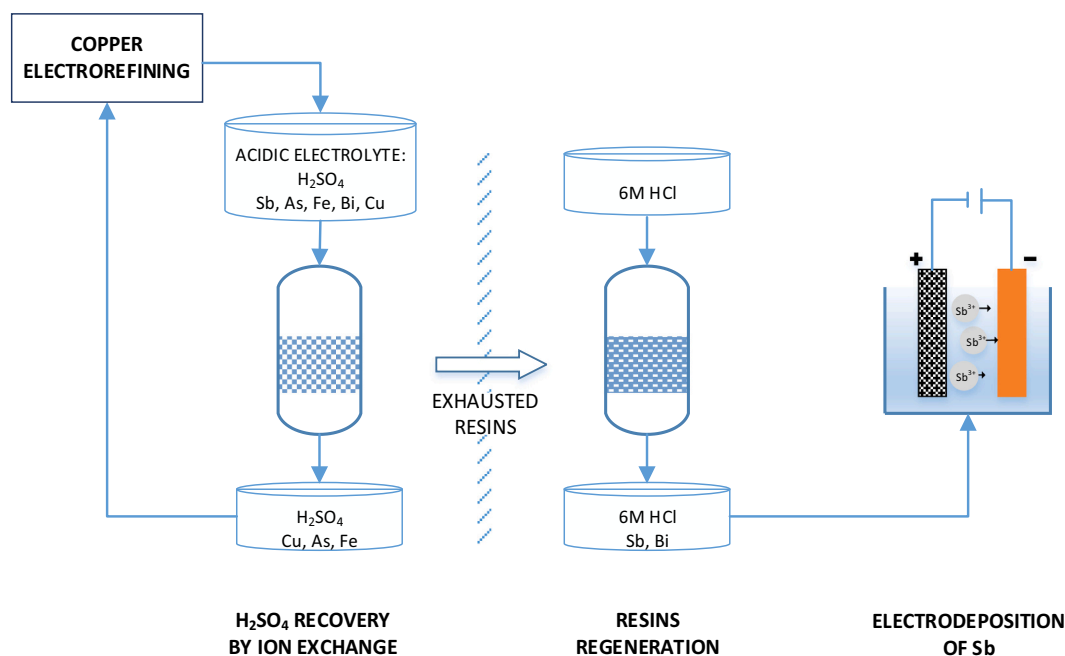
COPPER ELECTROREFINING

ACIDIC ELECTROLYTE:
$H_2SO_4$
Sb, As, Fe, Bi, Cu

$H_2SO_4$
Cu, As, Fe

EXHAUSTED RESINS

6M HCl

6M HCl
Sb, Bi

+

−

$Sb^{3+}$

$Sb^{3+}$

$Sb^{3+}$

$H_2SO_4$ RECOVERY BY ION EXCHANGE

RESINS REGENERATION

ELECTRODEPOSITION OF Sb